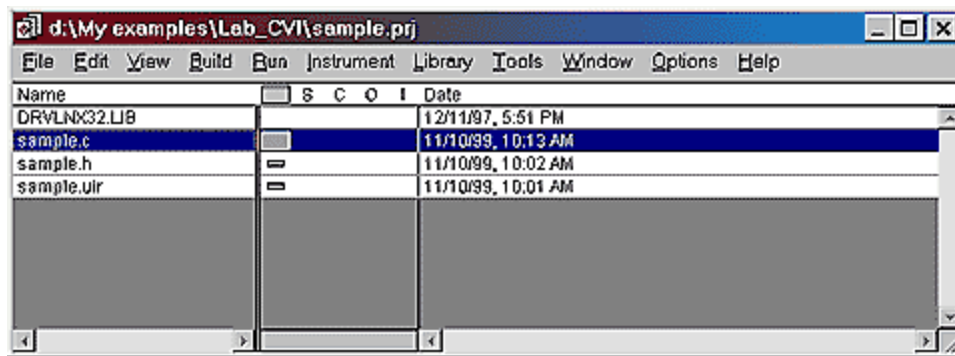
d:\My examples\Lab_CVI\sample.prj

File Edit View Build Run Instrument Library Tools Window Options Help

| Name | S C O I | Date |
|---|---|---|
| DRVLNX32.LIB | | 12/11/97, 5:51 PM |
| sample.c | | 11/10/99, 10:13 AM |
| sample.h | | 11/10/99, 10:02 AM |
| sample.uir | | 11/10/99, 10:01 AM |